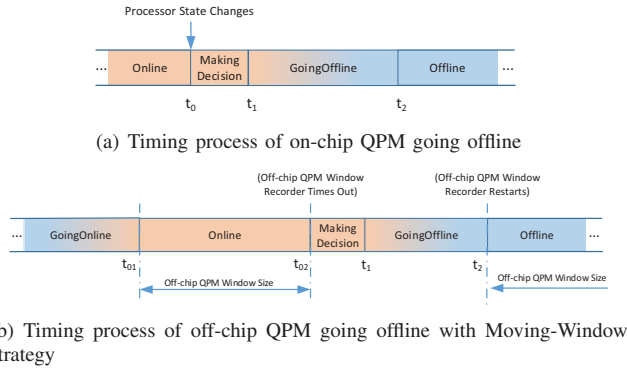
Processor State Changes

... Online Making Decision GoingOffline Offline ...

$t_0$ $t_1$ $t_2$

(a) Timing process of on-chip QPM going offline

(Off-chip QPM Window Recorder Times Out)

(Off-chip QPM Window Recorder Restarts)

... GoingOnline Online Making Decision GoingOffline Offline ...

$t_{01}$ $t_{02}$ $t_1$ $t_2$

Off-chip QPM Window Size

Off-chip QPM Window Size

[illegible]b) Timing process of off-chip QPM going offline with Moving-Window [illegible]trategy